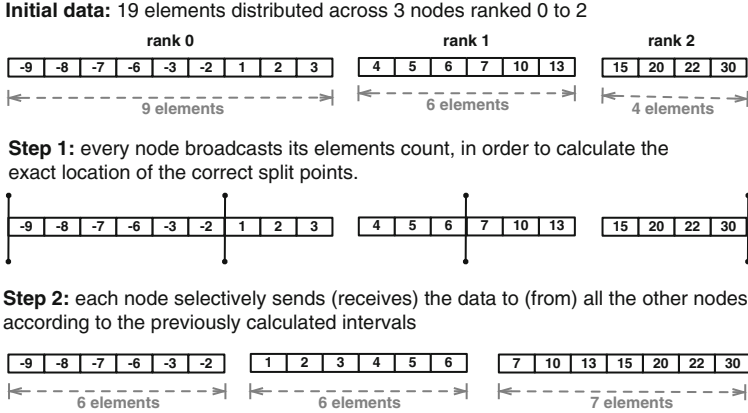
**Initial data:** 19 elements distributed across 3 nodes ranked 0 to 2

rank 0

| -9 | -8 | -7 | -6 | -3 | -2 | 1 | 2 | 3 |
|---|---|---|---|---|---|---|---|---|

9 elements

rank 1

| 4 | 5 | 6 | 7 | 10 | 13 |
|---|---|---|---|---|---|

6 elements

rank 2

| 15 | 20 | 22 | 30 |
|---|---|---|---|

4 elements

**Step 1:** every node broadcasts its elements count, in order to calculate the exact location of the correct split points.

| -9 | -8 | -7 | -6 | -3 | -2 | 1 | 2 | 3 |
|---|---|---|---|---|---|---|---|---|

| 4 | 5 | 6 | 7 | 10 | 13 |
|---|---|---|---|---|---|

| 15 | 20 | 22 | 30 |
|---|---|---|---|

**Step 2:** each node selectively sends (receives) the data to (from) all the other nodes according to the previously calculated intervals

| -9 | -8 | -7 | -6 | -3 | -2 |
|---|---|---|---|---|---|

6 elements

| 1 | 2 | 3 | 4 | 5 | 6 |
|---|---|---|---|---|---|

6 elements

| 7 | 10 | 13 | 15 | 20 | 22 | 30 |
|---|---|---|---|---|---|---|

7 elements